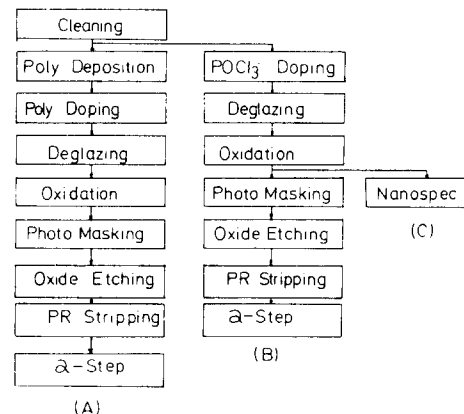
Cleaning

Poly Deposition

Poly Doping

Deglazing

Oxidation

Photo Masking

Oxide Etching

PR Stripping

a-Step

(A)

$POCl_3$ Doping

Deglazing

Oxidation

Photo Masking

Oxide Etching

PR Stripping

a-Step

(B)

Nanospec

(C)